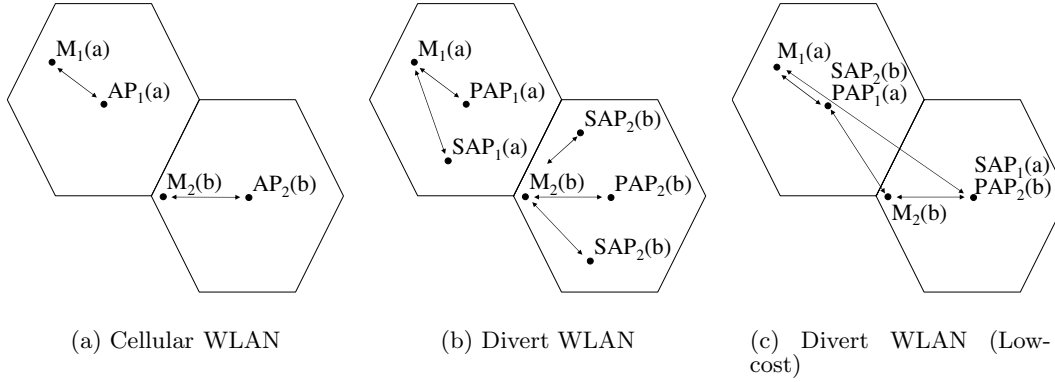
$M_1(a)$
$AP_1(a)$
$M_2(b)$
$AP_2(b)$

(a) Cellular WLAN

$M_1(a)$
$PAP_1(a)$
$SAP_1(a)$
$SAP_2(b)$
$M_2(b)$
$PAP_2(b)$
$SAP_2(b)$

(b) Divert WLAN

$M_1(a)$
$SAP_2(b)$
$PAP_1(a)$
$SAP_1(a)$
$PAP_2(b)$
$M_2(b)$

(c) Divert WLAN (Low-cost)